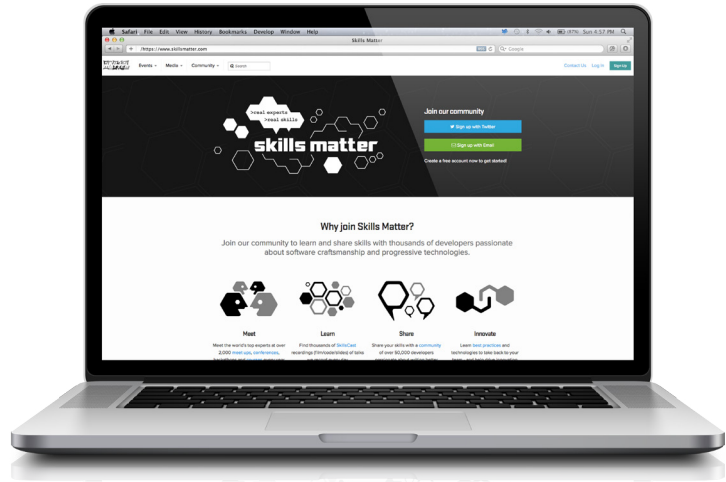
Safari File Edit View History Bookmarks Develop Window Help

Sun 4:57 PM

Skills Matter

https://www.skillsmatter.com

Google

Events Media Community Search

Contact Us Log in Sign Up

>real experts >real skills

skills matter

Join our community

Sign up with Twitter

Sign up with Email

Create a free account now to get started!

Why join Skills Matter?

Join our community to learn and share skills with thousands of developers passionate about software craftsmanship and progressive technologies.

Meet

Meet the world's top experts at over 2,000 meet ups, conferences, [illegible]

Learn

Find thousands of SkillsCast recordings (film/code/slides) of talks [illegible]

Share

Share your skills with a community of over 50,000 developers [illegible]

Innovate

Learn best practices and technologies to take back to your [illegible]